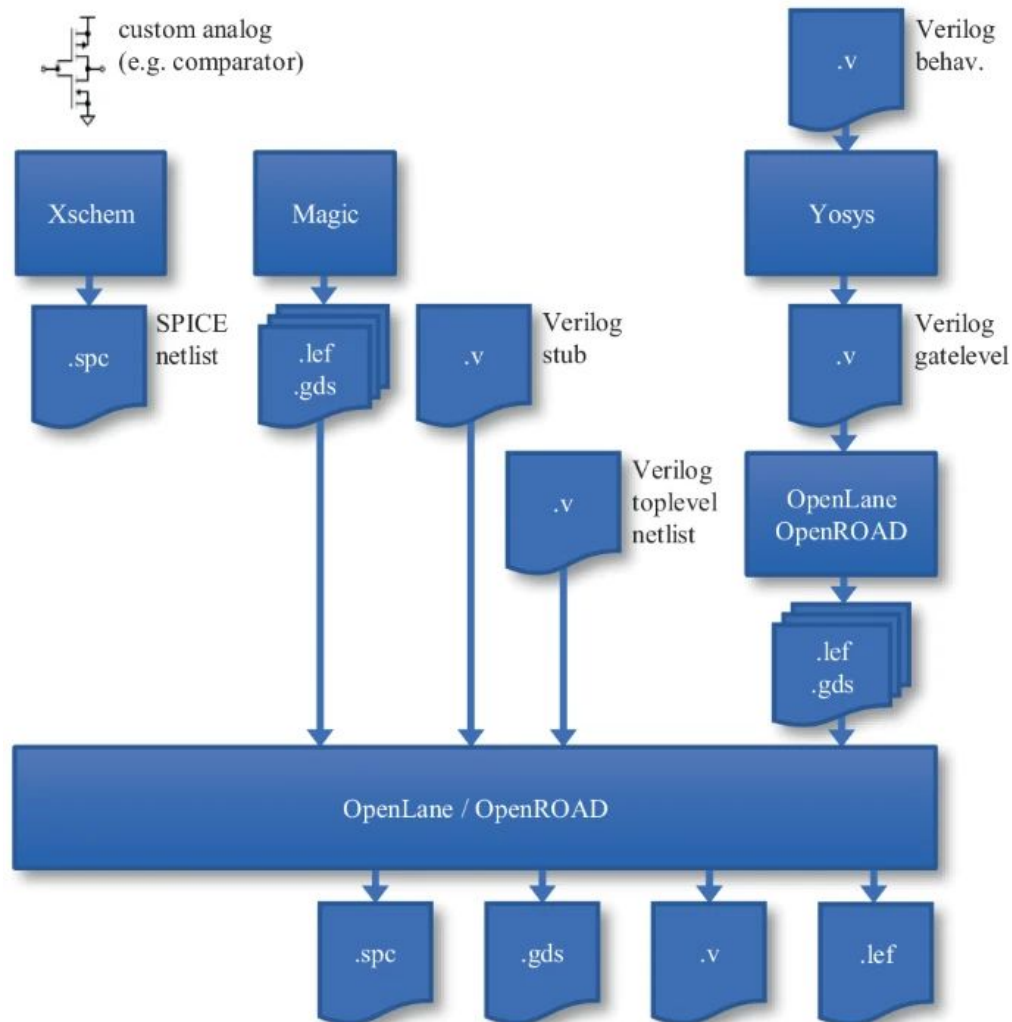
custom analog (e.g. comparator)

.v

Verilog behav.

Xschem

Magic

Yosys

.spc

SPICE netlist

.lef .gds

.v

Verilog stub

.v

Verilog gatelevel

.v

Verilog toplevel netlist

OpenLane OpenROAD

.lef .gds

OpenLane / OpenROAD

.spc

.gds

.v

.lef